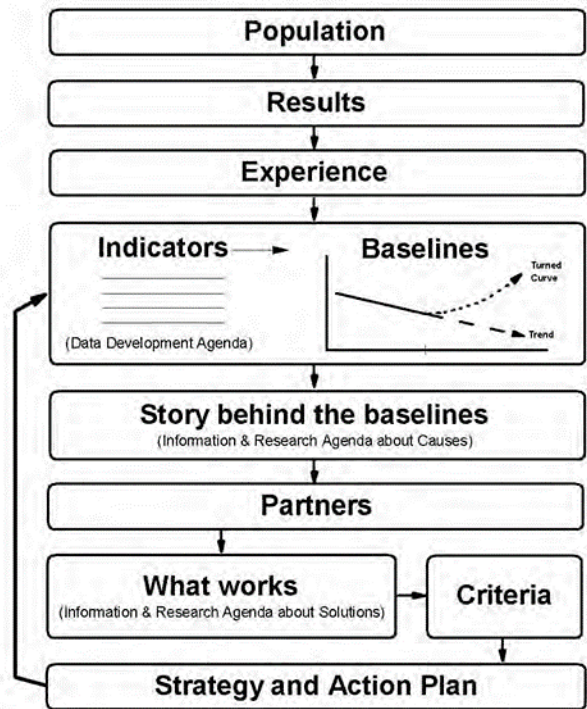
Population

Results

Experience

Indicators

(Data Development Agenda)

Baselines

Turned Curve

Trend

Story behind the baselines
(Information & Research Agenda about Causes)

Partners

What works
(Information & Research Agenda about Solutions)

Criteria

Strategy and Action Plan